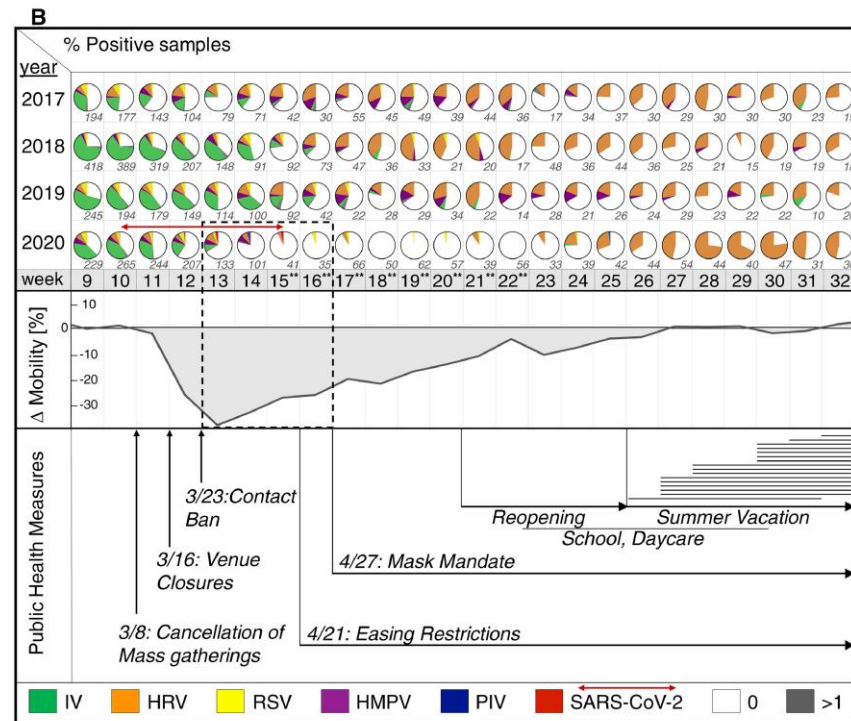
B

% Positive samples

year

2017: 194, 177, 143, 104, 79, 71, 42, 30, 55, 45, 49, 39, 44, 36, 17, 34, 37, 30, 29, 30, 30, 30, 23, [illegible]

2018: 418, 389, 319, 207, 148, 91, 92, 73, 47, 36, 33, 21, 20, 17, 48, 36, 44, 36, 25, 21, 15, 19, 19, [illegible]

2019: 245, 194, 179, 149, 114, 100, 92, 42, 22, 28, 29, 34, 22, 14, 28, 21, 26, 24, 29, 23, 22, 22, 10, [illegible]

2020: 229, 265, 244, 207, 133, 101, 41, 35, 66, 50, 62, 57, 39, 56, 33, 39, 42, 44, 54, 44, 40, 47, 31, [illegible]

| week | 9 | 10 | 11 | 12 | 13 | 14 | 15** | 16** | 17** | 18** | 19** | 20** | 21** | 22** | 23 | 24 | 25 | 26 | 27 | 28 | 29 | 30 | 31 | 32 |
|---|---|---|---|---|---|---|---|---|---|---|---|---|---|---|---|---|---|---|---|---|---|---|---|---|

Δ Mobility [%]

10
0
-10
-20
-30

Public Health Measures

3/23:Contact Ban

3/16: Venue Closures

3/8: Cancellation of Mass gatherings

Reopening School, Daycare

Summer Vacation

4/27: Mask Mandate

4/21: Easing Restrictions

IV HRV RSV HMPV PIV SARS-CoV-2 0 >1